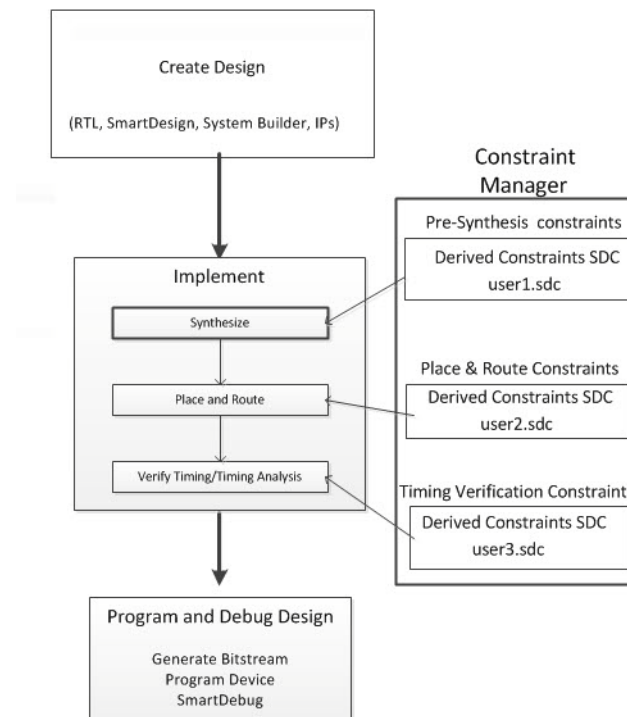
Create Design

(RTL, SmartDesign, System Builder, IPs)

Constraint Manager

Pre-Synthesis constraints

Derived Constraints SDC
user1.sdc

Implement

Synthesize

Place and Route

Verify Timing/Timing Analysis

Place & Route Constraints

Derived Constraints SDC
user2.sdc

Timing Verification Constraint

Derived Constraints SDC
user3.sdc

Program and Debug Design

Generate Bitstream
Program Device
SmartDebug